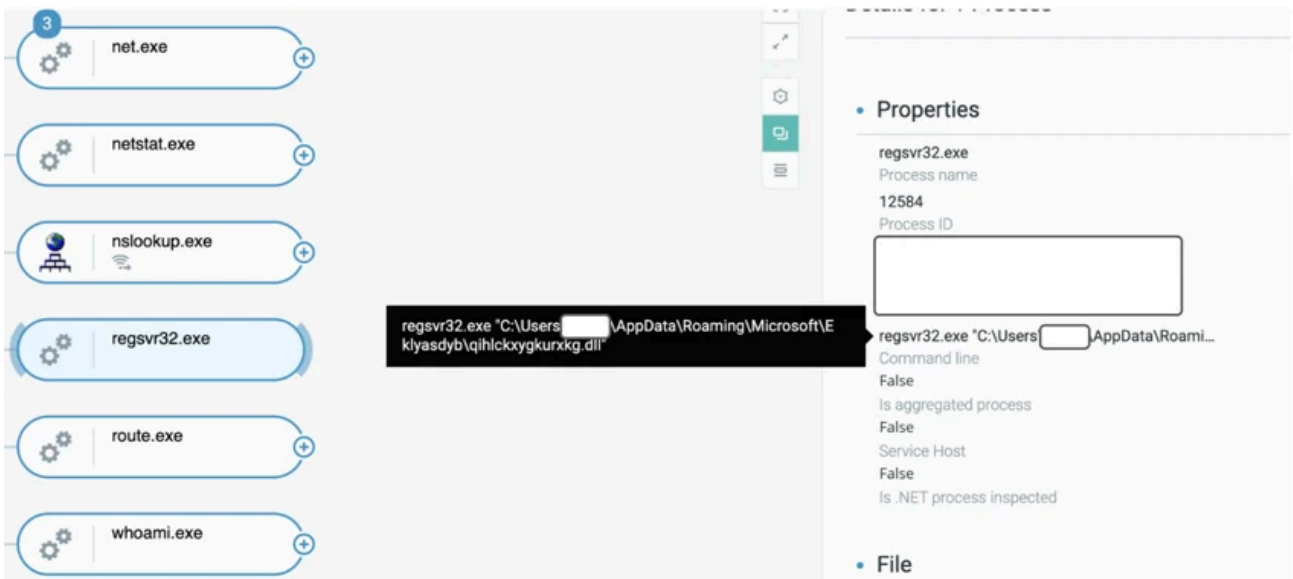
3
net.exe

netstat.exe

nslookup.exe

regsvr32.exe

route.exe

whoami.exe

regsvr32.exe "C:\Users\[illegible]\AppData\Roaming\Microsoft\Eklyasdyb\qihlckxygkurxkg.dll"

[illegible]

• Properties

regsvr32.exe
Process name
12584
Process ID

regsvr32.exe "C:\Users\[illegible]\AppData\Roami...
Command line
False
Is aggregated process
False
Service Host
False
Is .NET process inspected

• File